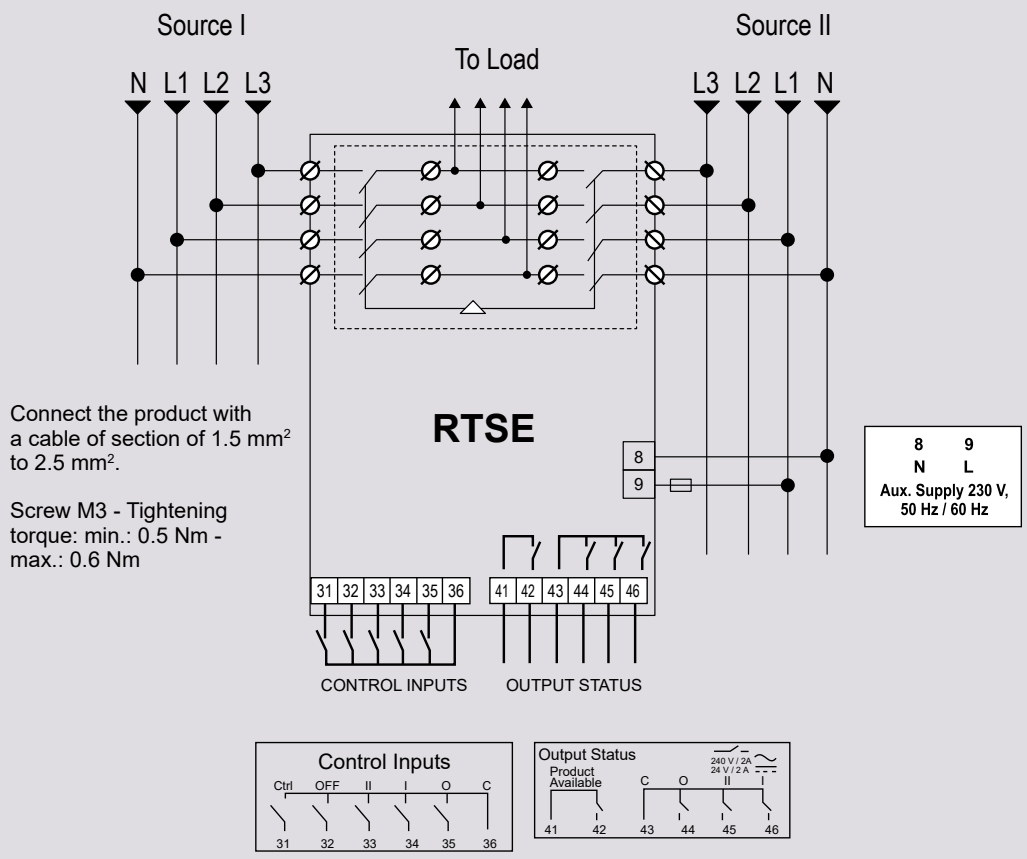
Source I

Source II

To Load

N L1 L2 L3

L3 L2 L1 N

RTSE

Connect the product with a cable of section of 1.5 mm$^2$ to 2.5 mm$^2$.

Screw M3 - Tightening torque: min.: 0.5 Nm - max.: 0.6 Nm

8
9

| 8 | 9 |
|---|---|
| N | L |

Aux. Supply 230 V, 50 Hz / 60 Hz

31 32 33 34 35 36

41 42 43 44 45 46

CONTROL INPUTS

OUTPUT STATUS

Control Inputs

Ctrl OFF II I O C

31 32 33 34 35 36

Output Status

240 V / 2A
24 V / 2 A

Product Available

C O II I

41 42 43 44 45 46